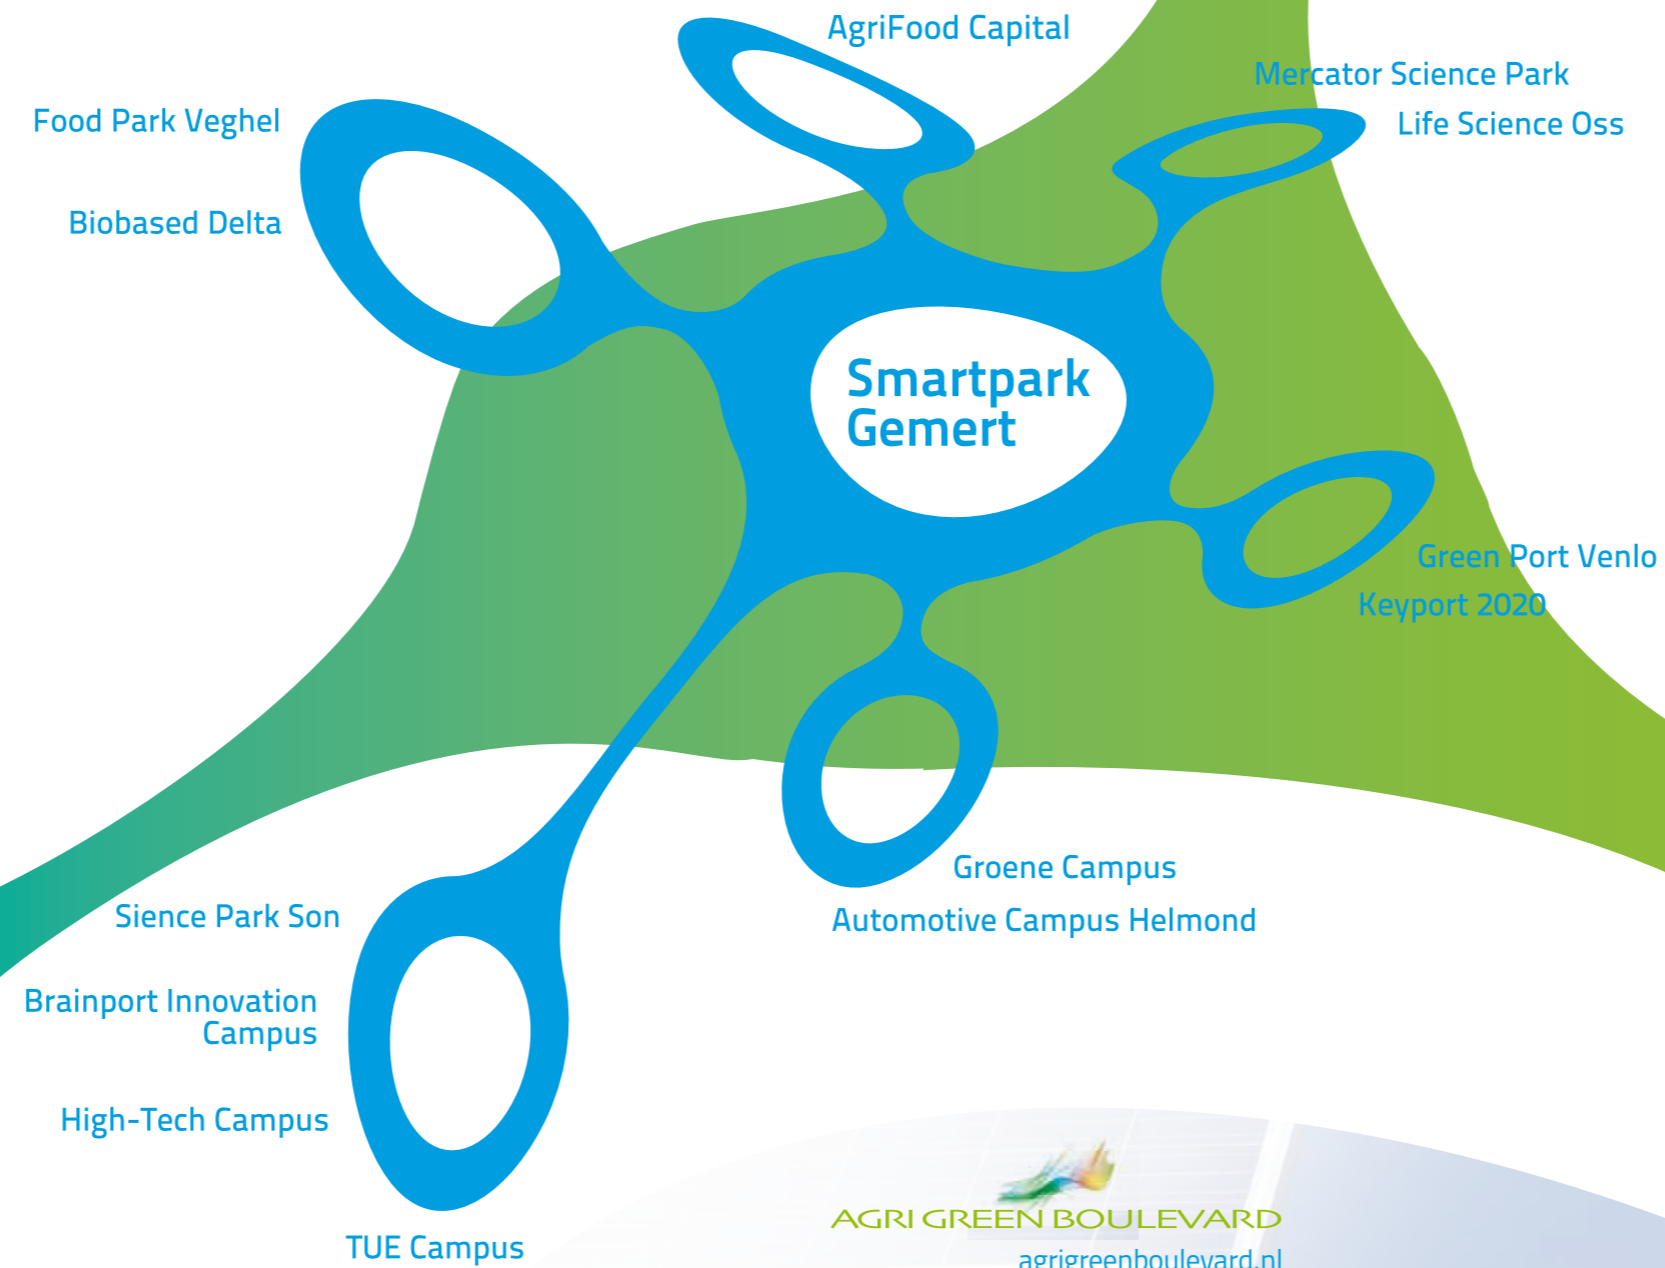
AgriFood Capital

Mercator Science Park

Life Science Oss

Food Park Veghel

Biobased Delta

Smartpark Gemert

Green Port Venlo

Keyport 2020

Groene Campus

Automotive Campus Helmond

Sience Park Son

Brainport Innovation Campus

High-Tech Campus

TUE Campus

AGRI GREEN BOULEVARD

agrigreenboulevard.nl